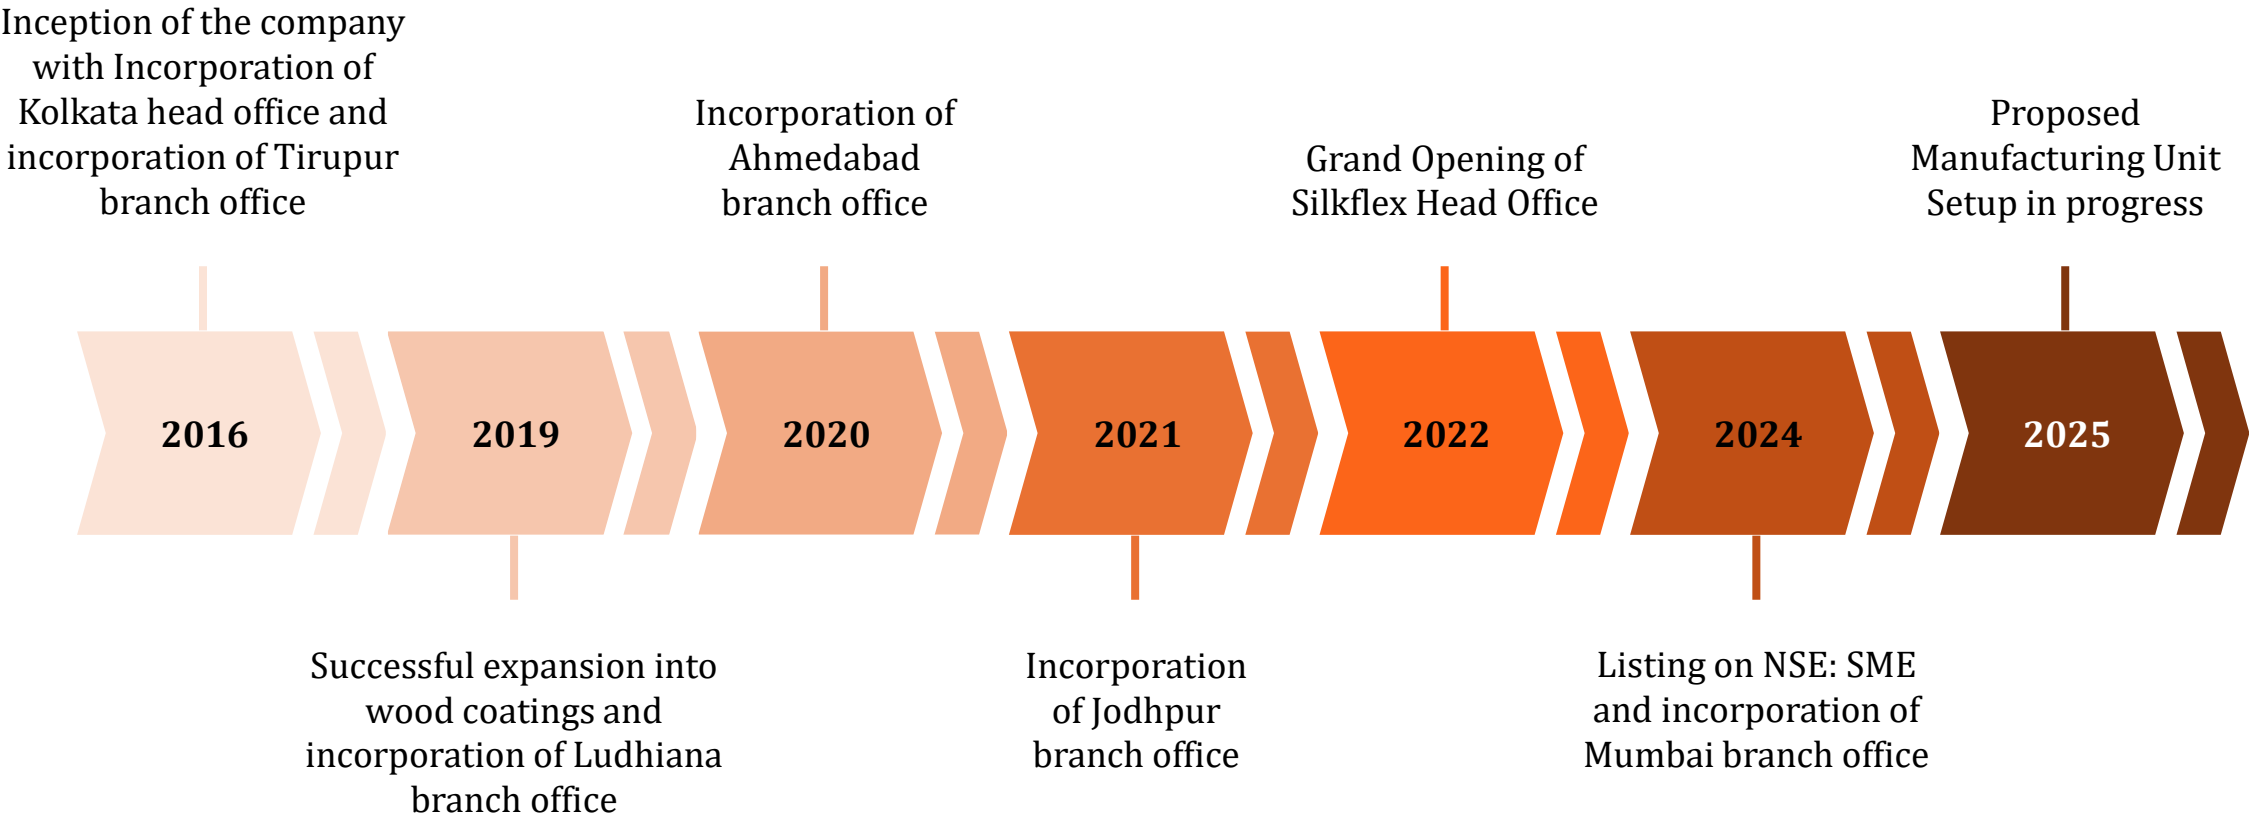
Inception of the company with Incorporation of Kolkata head office and incorporation of Tirupur branch office

Incorporation of Ahmedabad branch office

Grand Opening of Silkflex Head Office

Proposed Manufacturing Unit Setup in progress

2016

2019

2020

2021

2022

2024

2025

Successful expansion into wood coatings and incorporation of Ludhiana branch office

Incorporation of Jodhpur branch office

Listing on NSE: SME and incorporation of Mumbai branch office